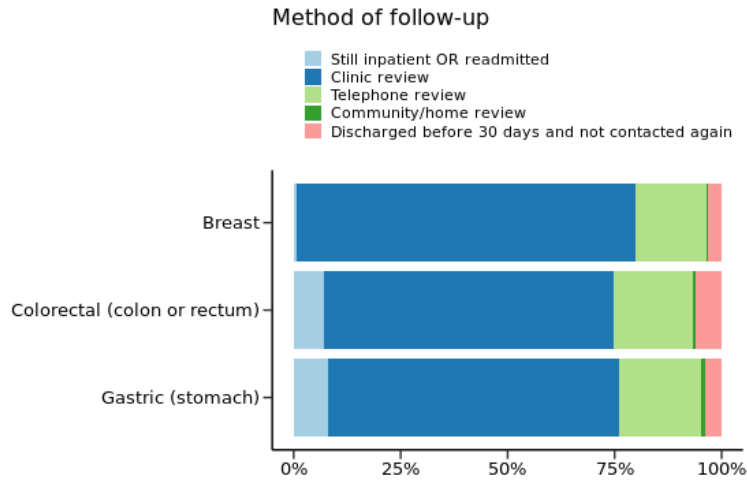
Method of follow-up

Still inpatient OR readmitted
Clinic review
Telephone review
Community/home review
Discharged before 30 days and not contacted again

Breast
Colorectal (colon or rectum)
Gastric (stomach)

0%
25%
50%
75%
100%